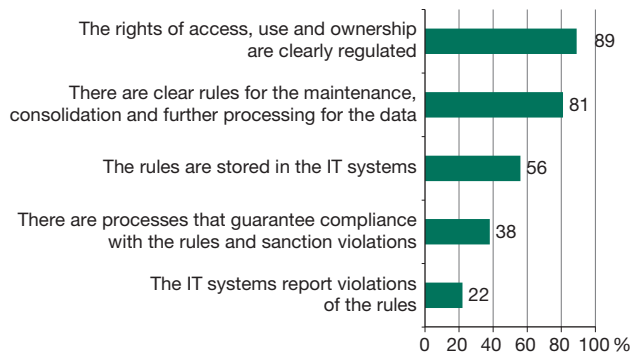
The rights of access, use and ownership are clearly regulated | 89

There are clear rules for the maintenance, consolidation and further processing for the data | 81

The rules are stored in the IT systems | 56

There are processes that guarantee compliance with the rules and sanction violations | 38

The IT systems report violations of the rules | 22

0 20 40 60 80 100 %